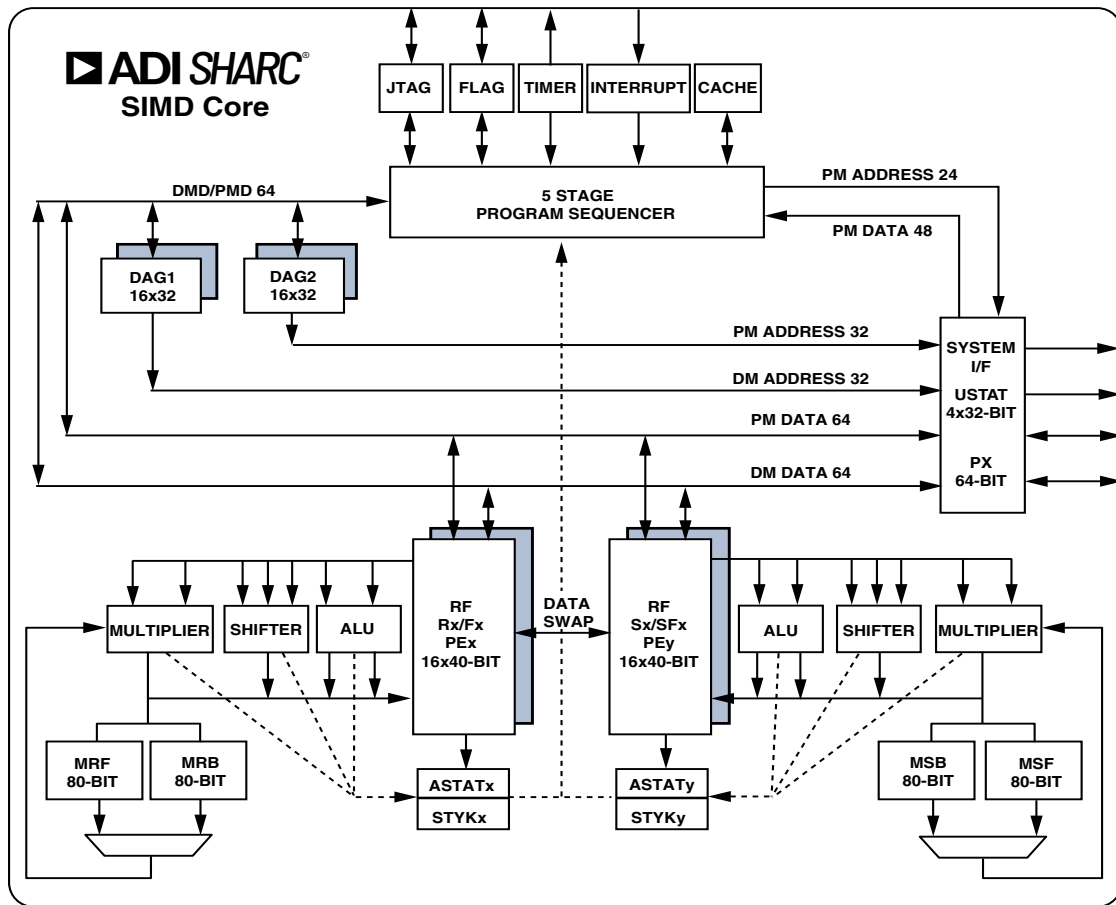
ADI SHARC®
SIMD Core

JTAG

FLAG

TIMER

INTERRUPT

CACHE

DMD/PMD 64

5 STAGE
PROGRAM SEQUENCER

PM ADDRESS 24

PM DATA 48

DAG1
16x32

DAG2
16x32

PM ADDRESS 32

DM ADDRESS 32

PM DATA 64

DM DATA 64

SYSTEM
I/F

USTAT
4x32-BIT

PX
64-BIT

MULTIPLIER

SHIFTER

ALU

RF
Rx/Fx
PEx
16x40-BIT

DATA
SWAP

RF
Sx/SFx
PEy
16x40-BIT

ALU

SHIFTER

MULTIPLIER

MRF
80-BIT

MRB
80-BIT

ASTATx

STYKx

ASTATy

STYKy

MSB
80-BIT

MSF
80-BIT